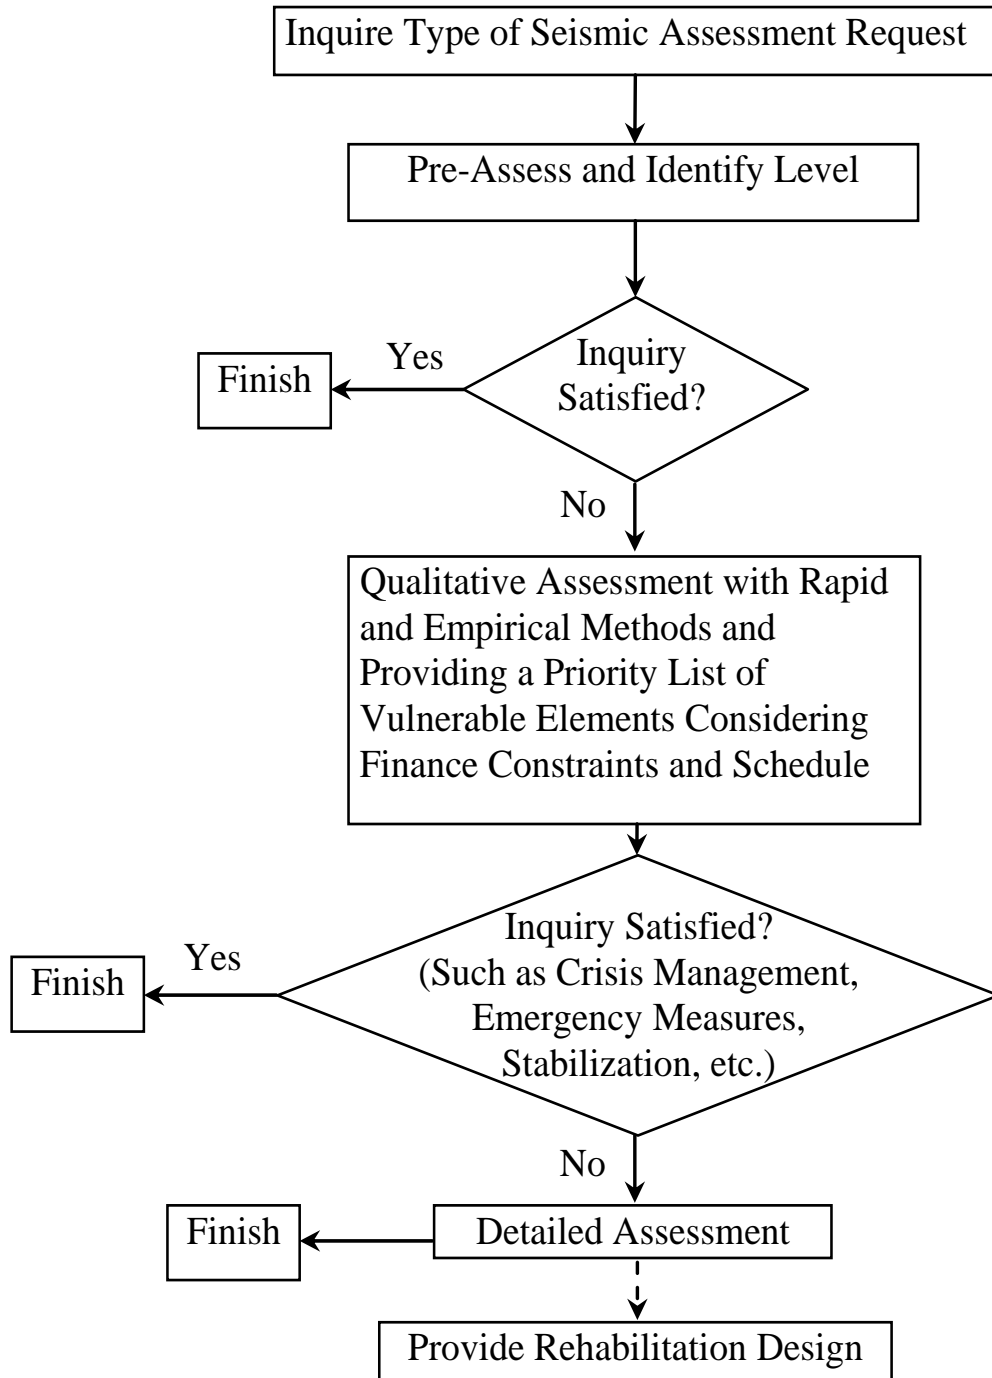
Inquire Type of Seismic Assessment Request

Pre-Assess and Identify Level

Inquiry Satisfied?

Yes

Finish

No

Qualitative Assessment with Rapid and Empirical Methods and Providing a Priority List of Vulnerable Elements Considering Finance Constraints and Schedule

Inquiry Satisfied? (Such as Crisis Management, Emergency Measures, Stabilization, etc.)

Yes

Finish

No

Detailed Assessment

Finish

Provide Rehabilitation Design